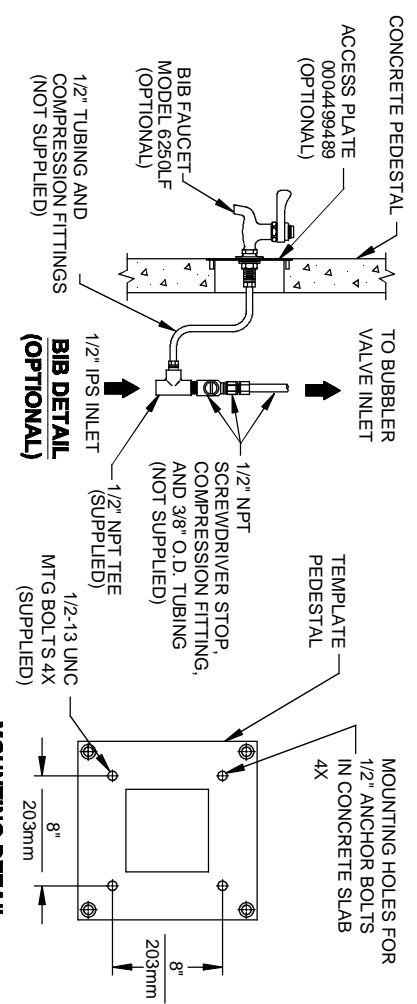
CONCRETE PEDESTAL

ACCESS PLATE
000449489
(OPTIONAL)

BIB FAUCET
MODEL 6250LF
(OPTIONAL)

1/2" TUBING AND
COMPRESSION FITTINGS
(NOT SUPPLIED)

TO BUBBLER
VALVE INLET

1/2" IPS INLET

BIB DETAIL
(OPTIONAL)

1/2" NPT
SCREWDRIVER STOP,
COMPRESSION FITTING,
AND 3/8" O.D. TUBING
(NOT SUPPLIED)

1/2" NPT TEE
(SUPPLIED)

TEMPLATE
PEDESTAL

1/2-13 UNC
MTG BOLTS 4X
(SUPPLIED)

MOUNTING HOLES FOR
1/2" ANCHOR BOLTS
IN CONCRETE SLAB
4X

8"
203mm

8"
203mm

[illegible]